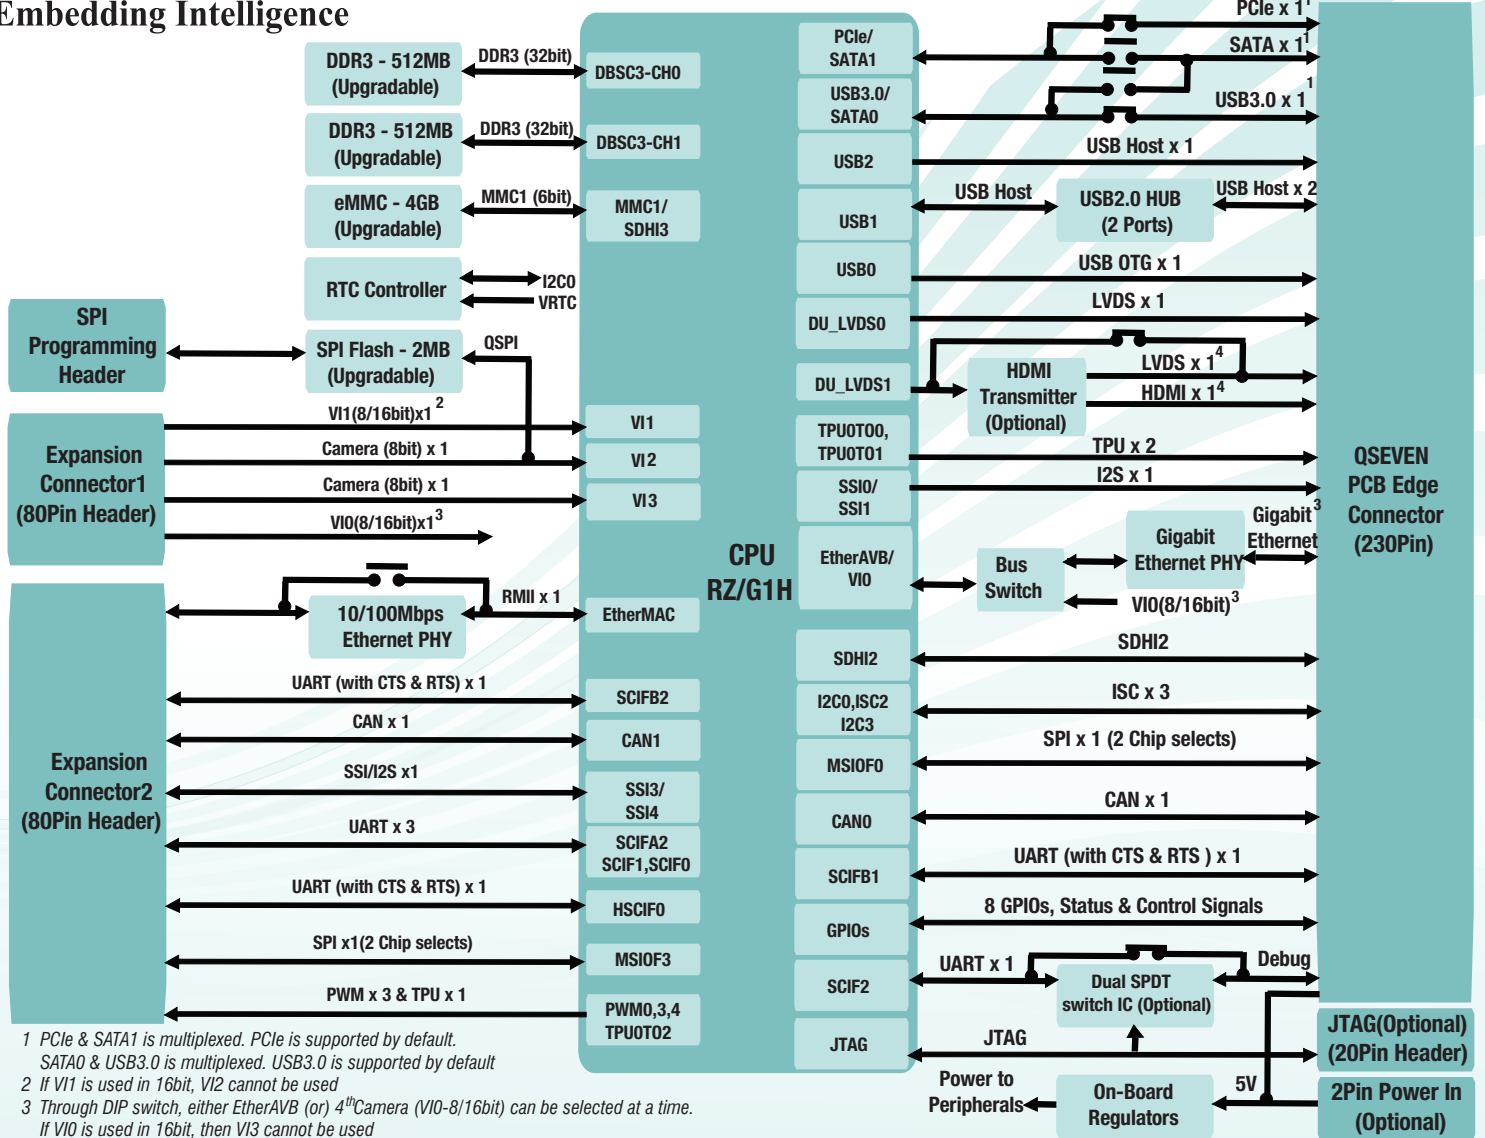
Embedding Intelligence

DDR3 - 512MB (Upgradable)
DDR3 (32bit)
DBSC3-CH0
DDR3 - 512MB (Upgradable)
DDR3 (32bit)
DBSC3-CH1
eMMC - 4GB (Upgradable)
MMC1 (6bit)
MMC1/ SDHI3
RTC Controller
I2C0
VRTC
SPI Programming Header
SPI Flash - 2MB (Upgradable)
QSPI
VI1(8/16bit)x1 $^2$
VI1
Expansion Connector1 (80Pin Header)
Camera (8bit) x 1
VI2
Camera (8bit) x 1
VI3
VI0(8/16bit)x1$^3$
10/100Mbps Ethernet PHY
RMII x 1
EtherMAC
Expansion Connector2 (80Pin Header)
UART (with CTS & RTS) x 1
SCIFB2
CAN x 1
CAN1
SSI/I2S x1
SSI3/ SSI4
UART x 3
SCIFA2 SCIF1,SCIF0
UART (with CTS & RTS) x 1
HSCIF0
SPI x1(2 Chip selects)
MSIOF3
PWM x 3 & TPU x 1
PWM0,3,4 TPUOT02

CPU RZ/G1H

PCIe/ SATA1
USB3.0/ SATA0
USB2
USB1
USB0
DU_LVDS0
DU_LVDS1
TPUOT00, TPUOT01
SSI0/ SSI1
EtherAVB/ VI0
SDHI2
I2C0,ISC2 I2C3
MSIOF0
CAN0
SCIFB1
GPIOs
SCIF2
JTAG

PCIe x 1$^1$
SATA x 1$^1$
USB3.0 x 1$^1$
USB Host x 1
USB Host
USB2.0 HUB (2 Ports)
USB Host x 2
USB OTG x 1
LVDS x 1
HDMI Transmitter (Optional)
LVDS x 1$^4$
HDMI x 1$^4$
TPU x 2
I2S x 1
Bus Switch
Gigabit Ethernet PHY
Gigabit$^3$ Ethernet
VI0(8/16bit)$^3$
SDHI2
ISC x 3
SPI x 1 (2 Chip selects)
CAN x 1
UART (with CTS & RTS ) x 1
8 GPIOs, Status & Control Signals
UART x 1
Dual SPDT switch IC (Optional)
Debug
JTAG
Power to Peripherals
On-Board Regulators
5V

QSEVEN PCB Edge Connector (230Pin)
JTAG(Optional) (20Pin Header)
2Pin Power In (Optional)

1 PCIe & SATA1 is multiplexed. PCIe is supported by default.
SATA0 & USB3.0 is multiplexed. USB3.0 is supported by default
2 If VI1 is used in 16bit, VI2 cannot be used
3 Through DIP switch, either EtherAVB (or) 4$^{th}$Camera (VI0-8/16bit) can be selected at a time.
If VI0 is used in 16bit, then VI3 cannot be used